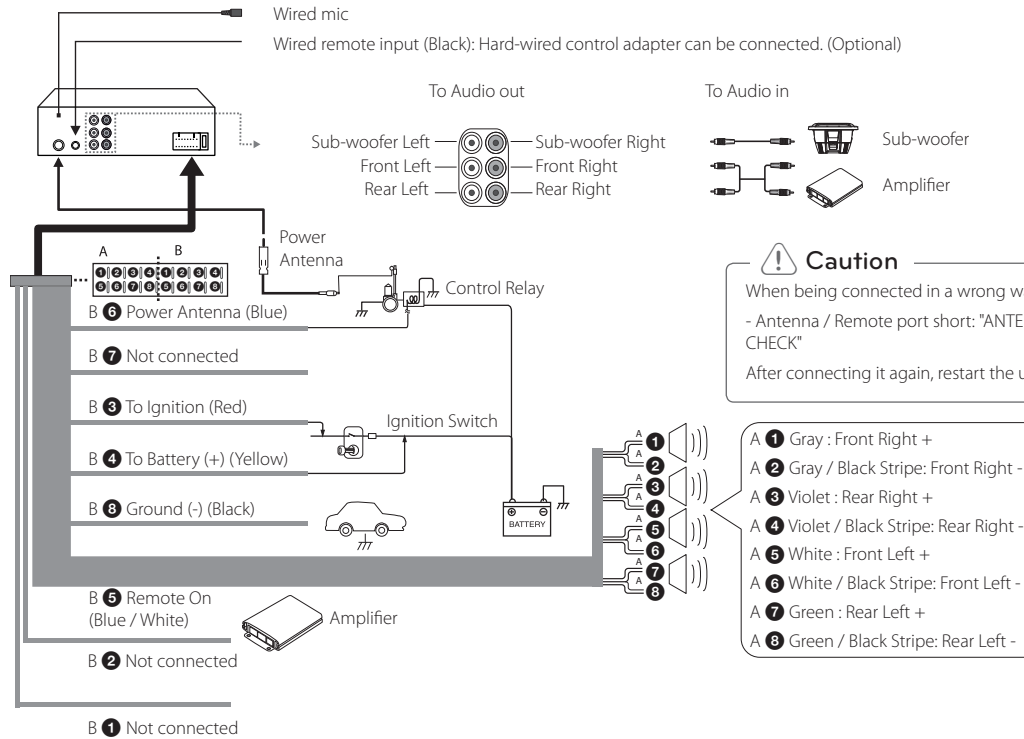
Wired mic

Wired remote input (Black): Hard-wired control adapter can be connected. (Optional)

To Audio out

To Audio in

Sub-woofer Left

Sub-woofer Right

Front Left

Front Right

Rear Left

Rear Right

Sub-woofer

Amplifier

A

B

1 2 3 4 1 2 3 4

5 6 7 8 5 6 7 8

Power Antenna

Control Relay

Caution

When being connected in a wrong w

- Antenna / Remote port short: "ANTE CHECK"

After connecting it again, restart the u

B 6 Power Antenna (Blue)

B 7 Not connected

B 3 To Ignition (Red)

Ignition Switch

B 4 To Battery (+) (Yellow)

B 8 Ground (-) (Black)

BATTERY

A 1
A 2
A 3
A 4
A 5
A 6
A 7
A 8

A 1 Gray : Front Right +

A 2 Gray / Black Stripe: Front Right -

A 3 Violet : Rear Right +

A 4 Violet / Black Stripe: Rear Right -

A 5 White : Front Left +

A 6 White / Black Stripe: Front Left -

A 7 Green : Rear Left +

A 8 Green / Black Stripe: Rear Left -

B 5 Remote On (Blue / White)

Amplifier

B 2 Not connected

B 1 Not connected